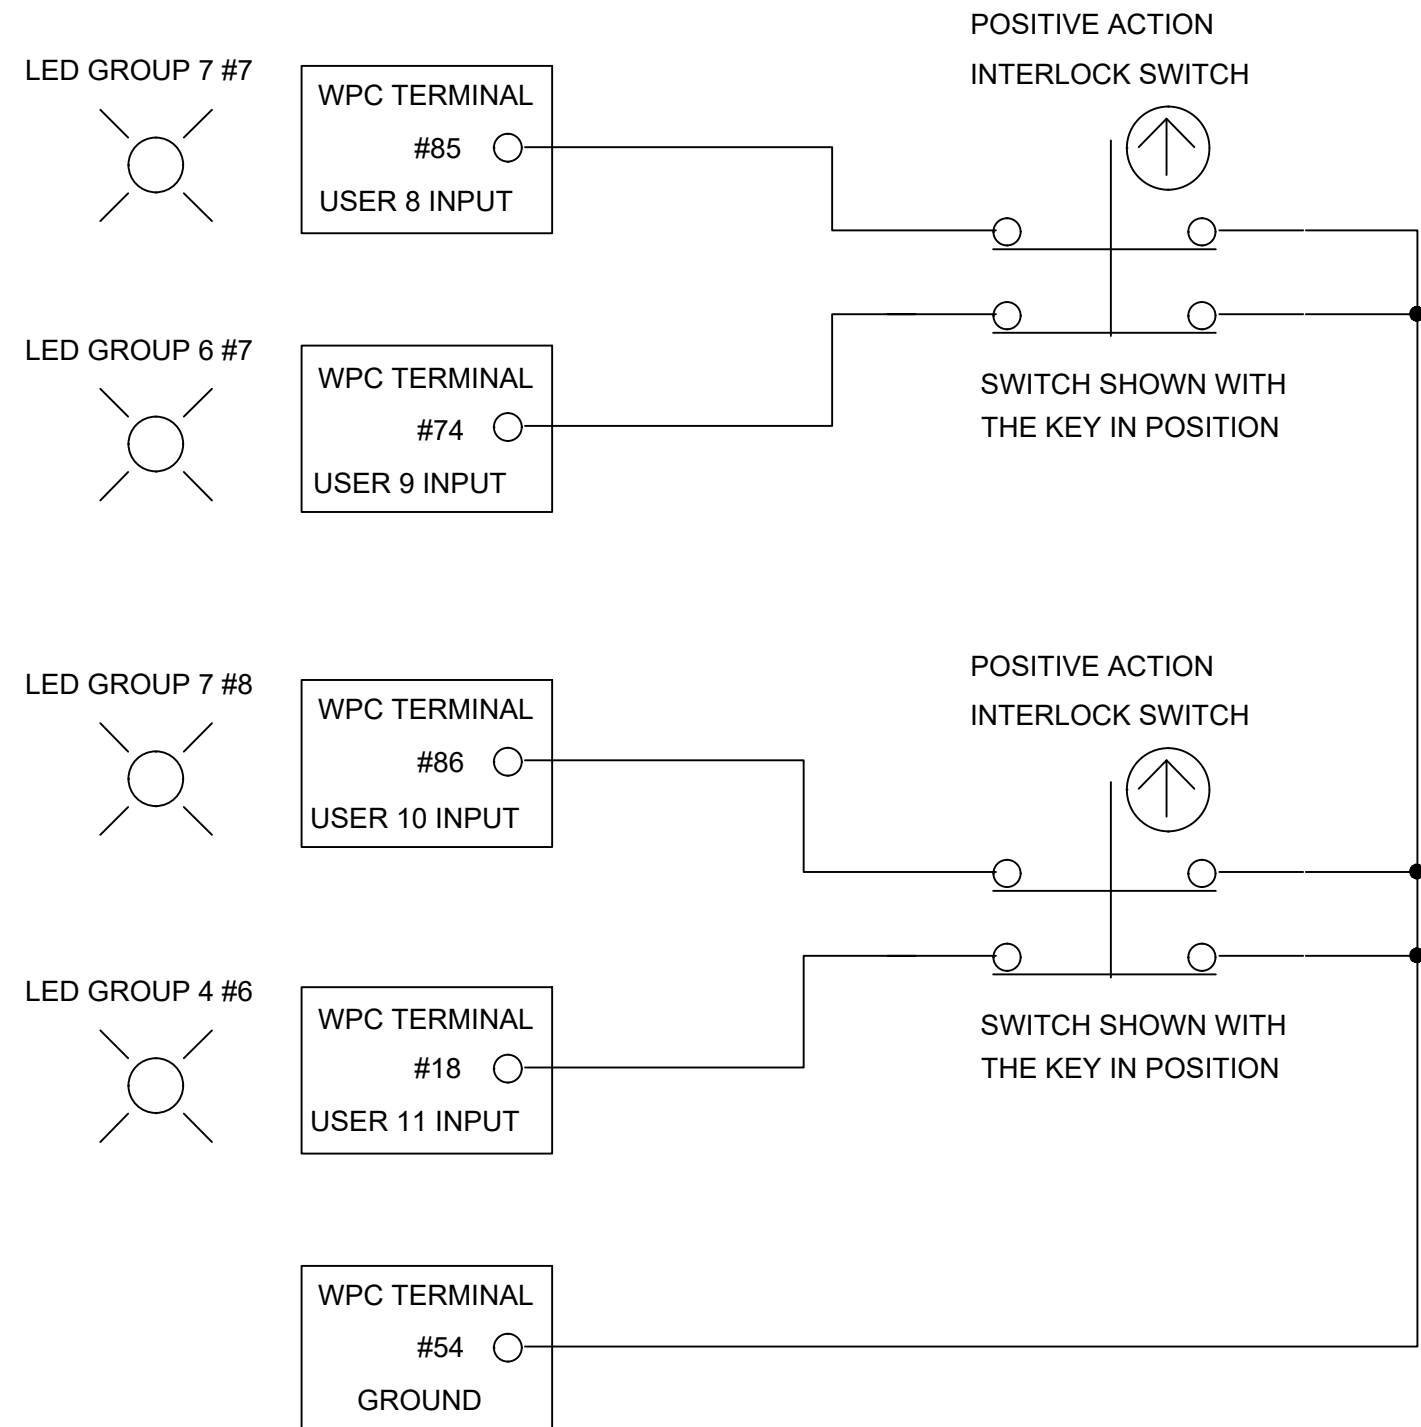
LED GROUP 7 #7

WPC TERMINAL
#85
USER 8 INPUT

POSITIVE ACTION
INTERLOCK SWITCH

LED GROUP 6 #7

WPC TERMINAL
#74
USER 9 INPUT

SWITCH SHOWN WITH
THE KEY IN POSITION

LED GROUP 7 #8

WPC TERMINAL
#86
USER 10 INPUT

POSITIVE ACTION
INTERLOCK SWITCH

LED GROUP 4 #6

WPC TERMINAL
#18
USER 11 INPUT

SWITCH SHOWN WITH
THE KEY IN POSITION

WPC TERMINAL
#54
GROUND